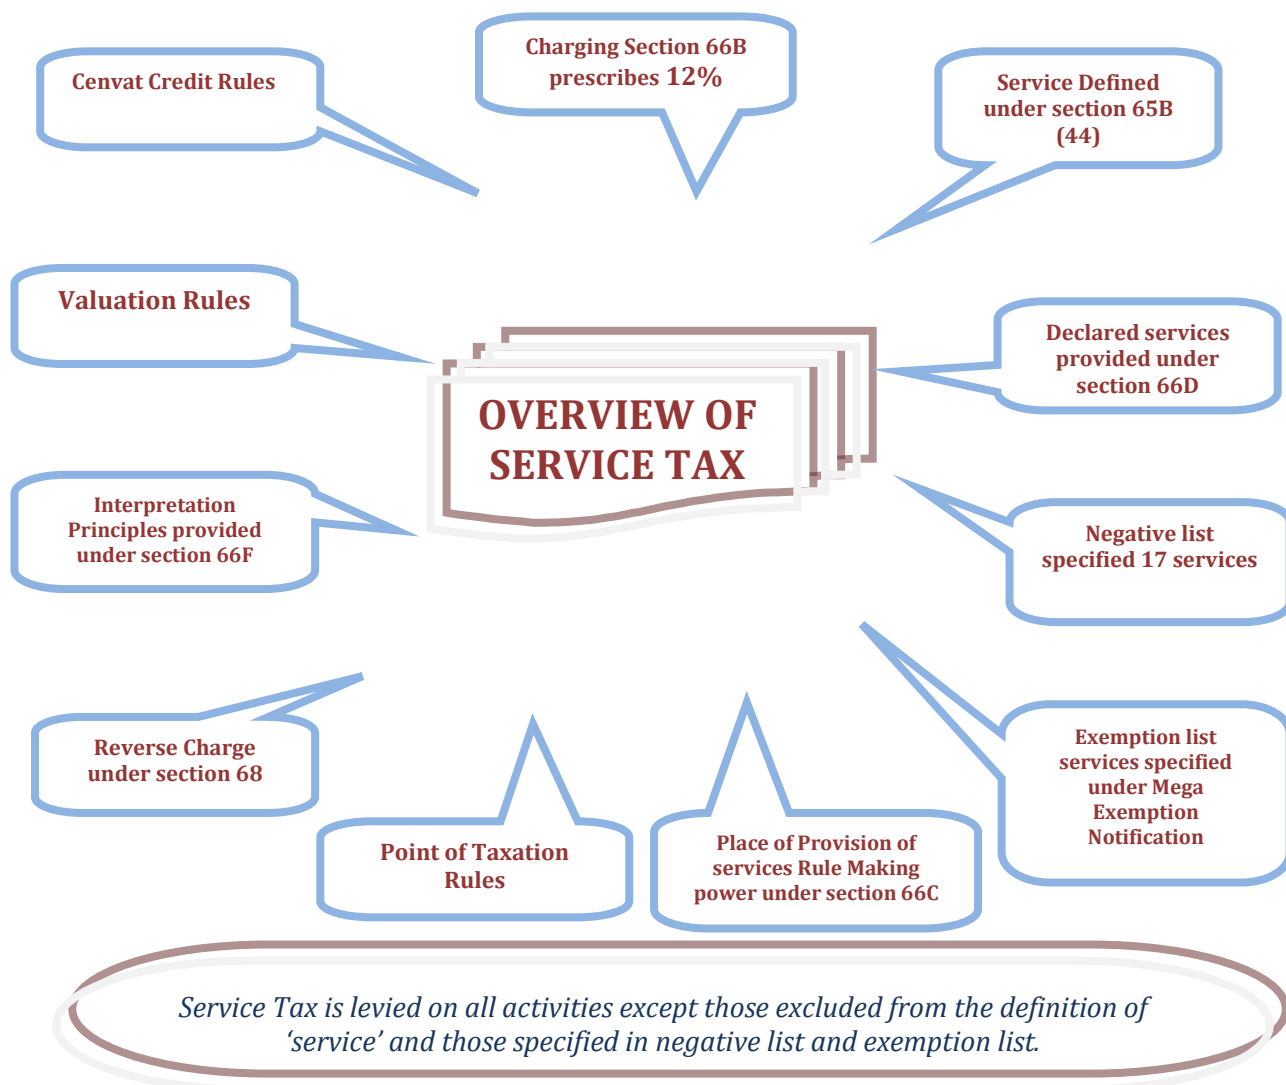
Cenvat Credit Rules

Charging Section 66B prescribes 12%

Service Defined under section 65B (44)

Valuation Rules

OVERVIEW OF SERVICE TAX

Declared services provided under section 66D

Interpretation Principles provided under section 66F

Negative list specified 17 services

Reverse Charge under section 68

Exemption list services specified under Mega Exemption Notification

Point of Taxation Rules

Place of Provision of services Rule Making power under section 66C

Service Tax is levied on all activities except those excluded from the definition of 'service' and those specified in negative list and exemption list.